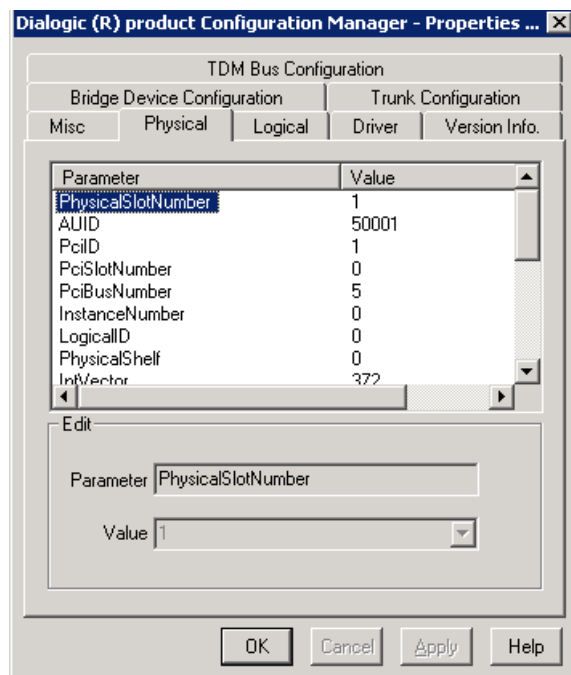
Dialogic (R) product Configuration Manager - Properties ... X

TDM Bus Configuration
Bridge Device Configuration
Trunk Configuration
Misc
Physical
Logical
Driver
Version Info.

| Parameter | Value |
|---|---|
| PhysicalSlotNumber | 1 |
| AUID | 50001 |
| PciID | 1 |
| PciSlotNumber | 0 |
| PciBusNumber | 5 |
| InstanceNumber | 0 |
| LogicalID | 0 |
| PhysicalShelf | 0 |
| IntVector | 372 |

Edit

Parameter PhysicalSlotNumber

Value 1

OK
Cancel
Apply
Help